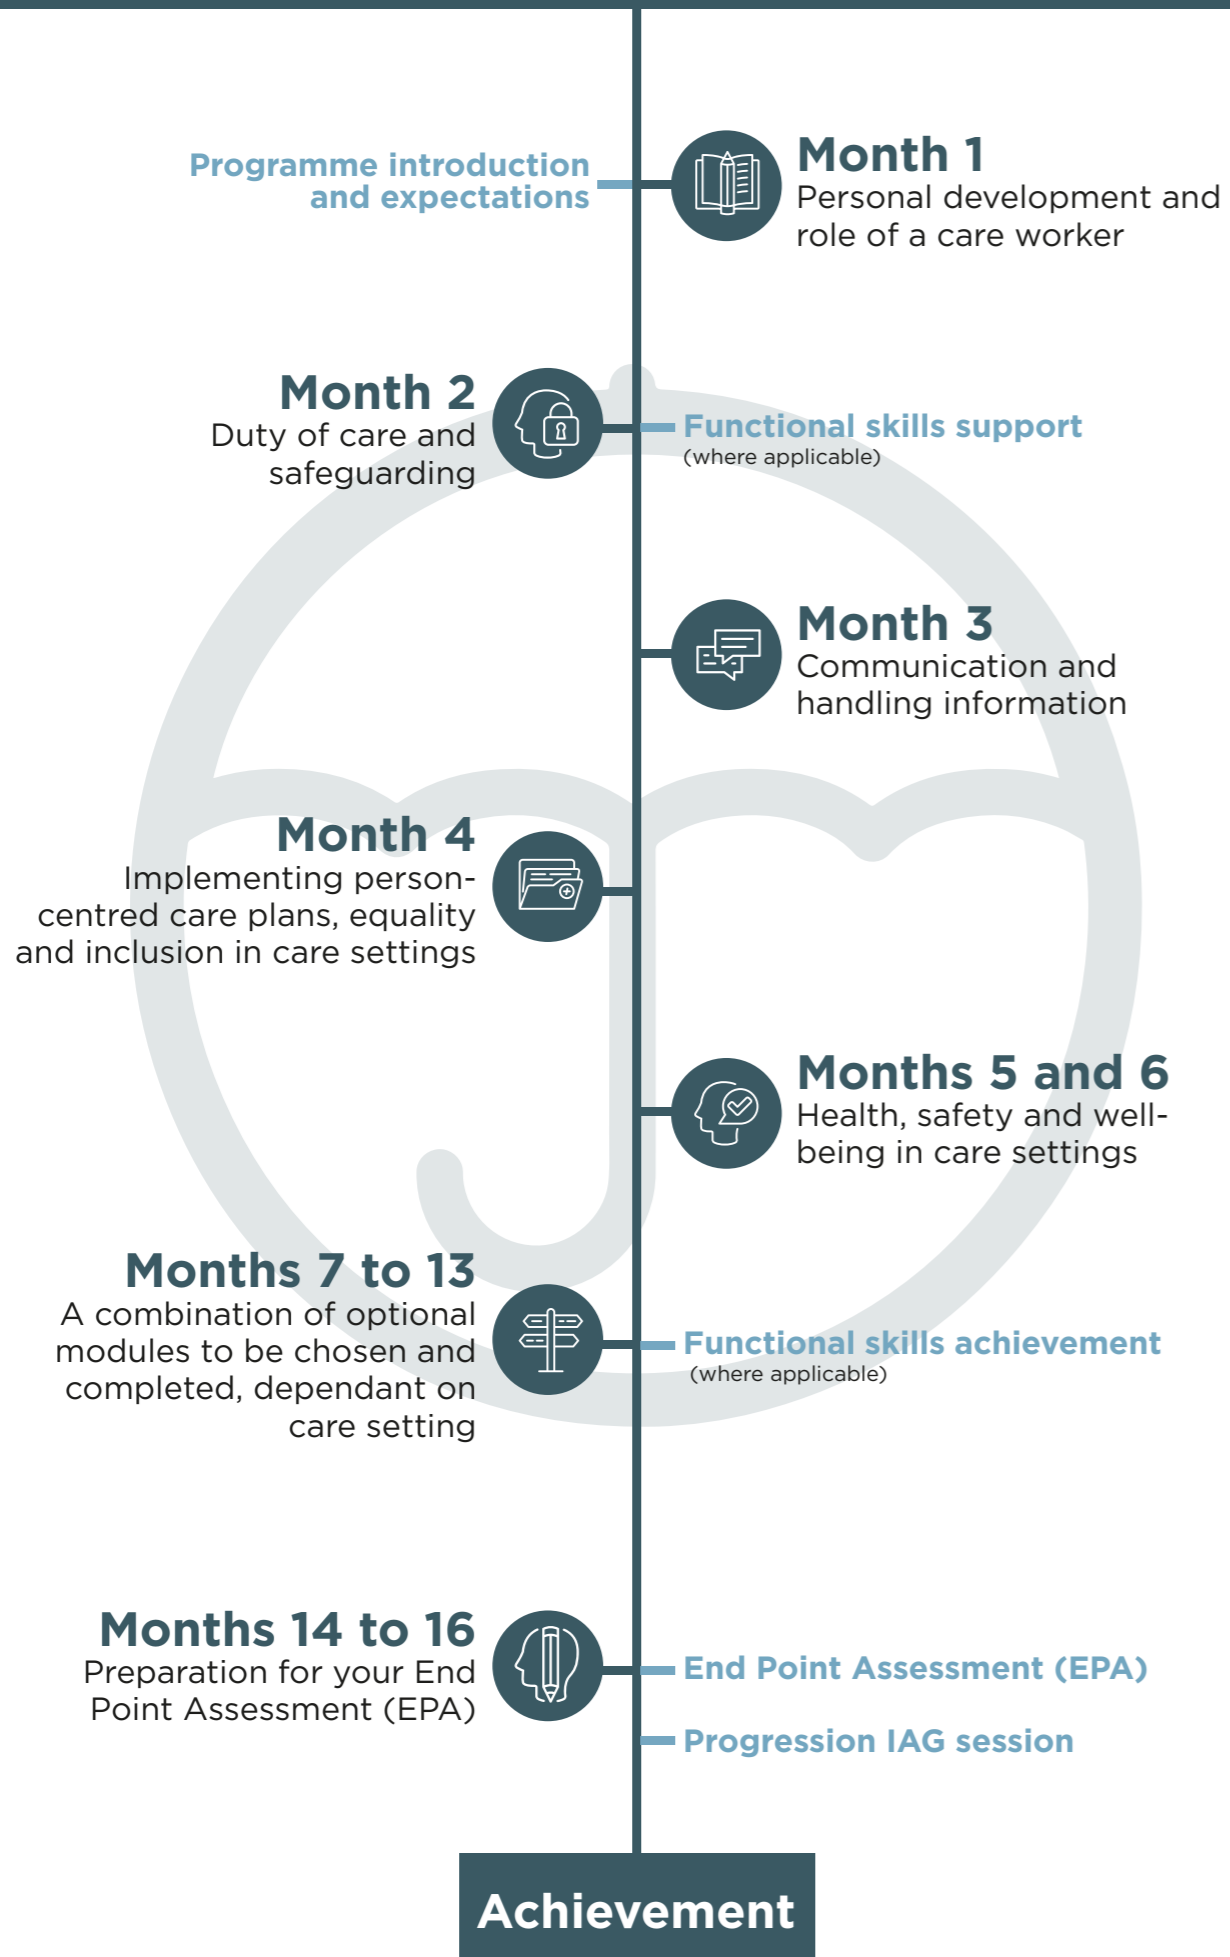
Programme introduction and expectations

Month 1
Personal development and role of a care worker

Month 2
Duty of care and safeguarding

Functional skills support
(where applicable)

Month 3
Communication and handling information

Month 4
Implementing person-centred care plans, equality and inclusion in care settings

Months 5 and 6
Health, safety and well-being in care settings

Months 7 to 13
A combination of optional modules to be chosen and completed, dependant on care setting

Functional skills achievement
(where applicable)

Months 14 to 16
Preparation for your End Point Assessment (EPA)

End Point Assessment (EPA)

Progression IAG session

Achievement